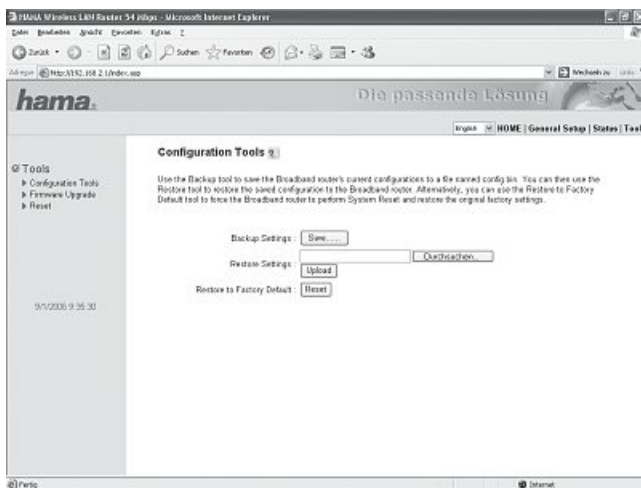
HAMA Wireless LAN Router 54 Mbps - Microsoft Internet Explorer

Datei Bearbeiten Ansicht Favoriten Extras ?

Zurück · Suchen Favoriten

Adresse http://192.168.2.1/index.asp

Wechseln zu Links

hama.

Die passende Lösung

English HOME | General Setup | Status | Tool

Tools
▶ Configuration Tools
▶ Firmware Upgrade
▶ Reset

9/1/2006 9:35:30

Configuration Tools

Use the Backup tool to save the Broadband router's current configurations to a file named config.bin. You can then use the Restore tool to restore the saved configuration to the Broadband router. Alternatively, you can use the Restore to Factory Default tool to force the Broadband router to perform System Reset and restore the original factory settings.

Backup Settings : Save......

Restore Settings : Durchsuchen... Upload

Restore to Factory Default : Reset

Fertig

Internet